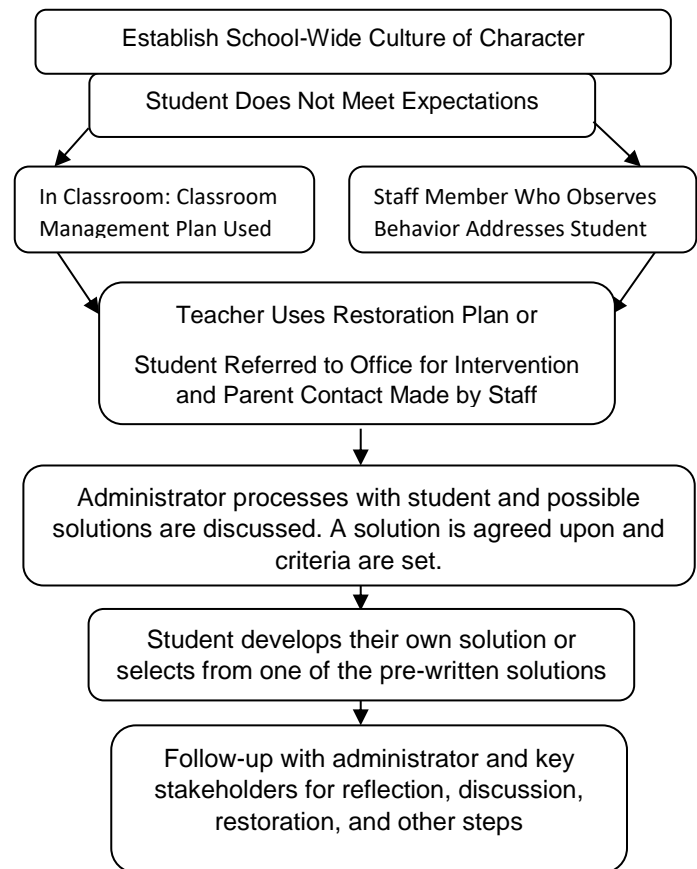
Establish School-Wide Culture of Character

Student Does Not Meet Expectations

In Classroom: Classroom Management Plan Used

Staff Member Who Observes Behavior Addresses Student

Teacher Uses Restoration Plan or

Student Referred to Office for Intervention and Parent Contact Made by Staff

Administrator processes with student and possible solutions are discussed. A solution is agreed upon and criteria are set.

Student develops their own solution or selects from one of the pre-written solutions

Follow-up with administrator and key stakeholders for reflection, discussion, restoration, and other steps